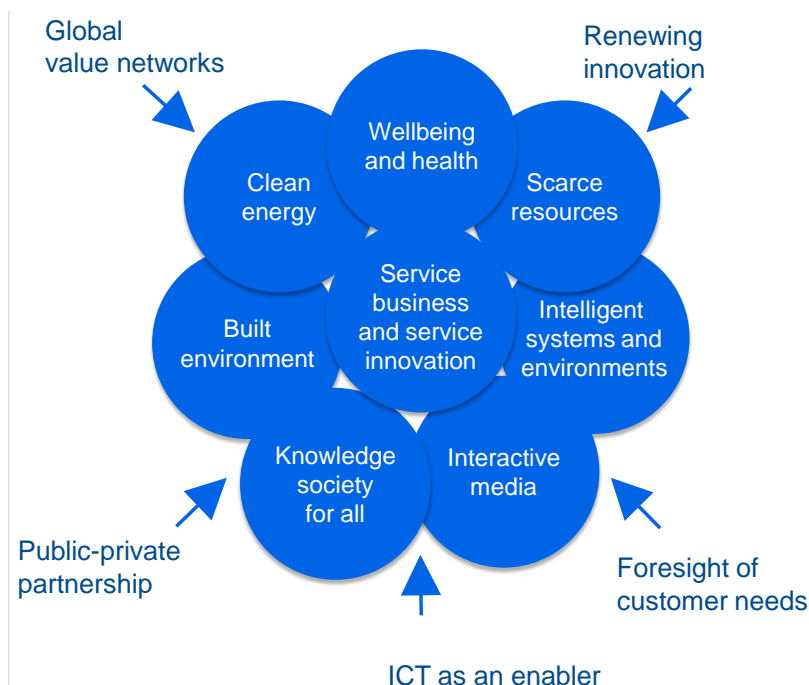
Global value networks

Renewing innovation

Wellbeing and health

Clean energy

Scarce resources

Service business and service innovation

Built environment

Intelligent systems and environments

Knowledge society for all

Interactive media

Public-private partnership

Foresight of customer needs

ICT as an enabler